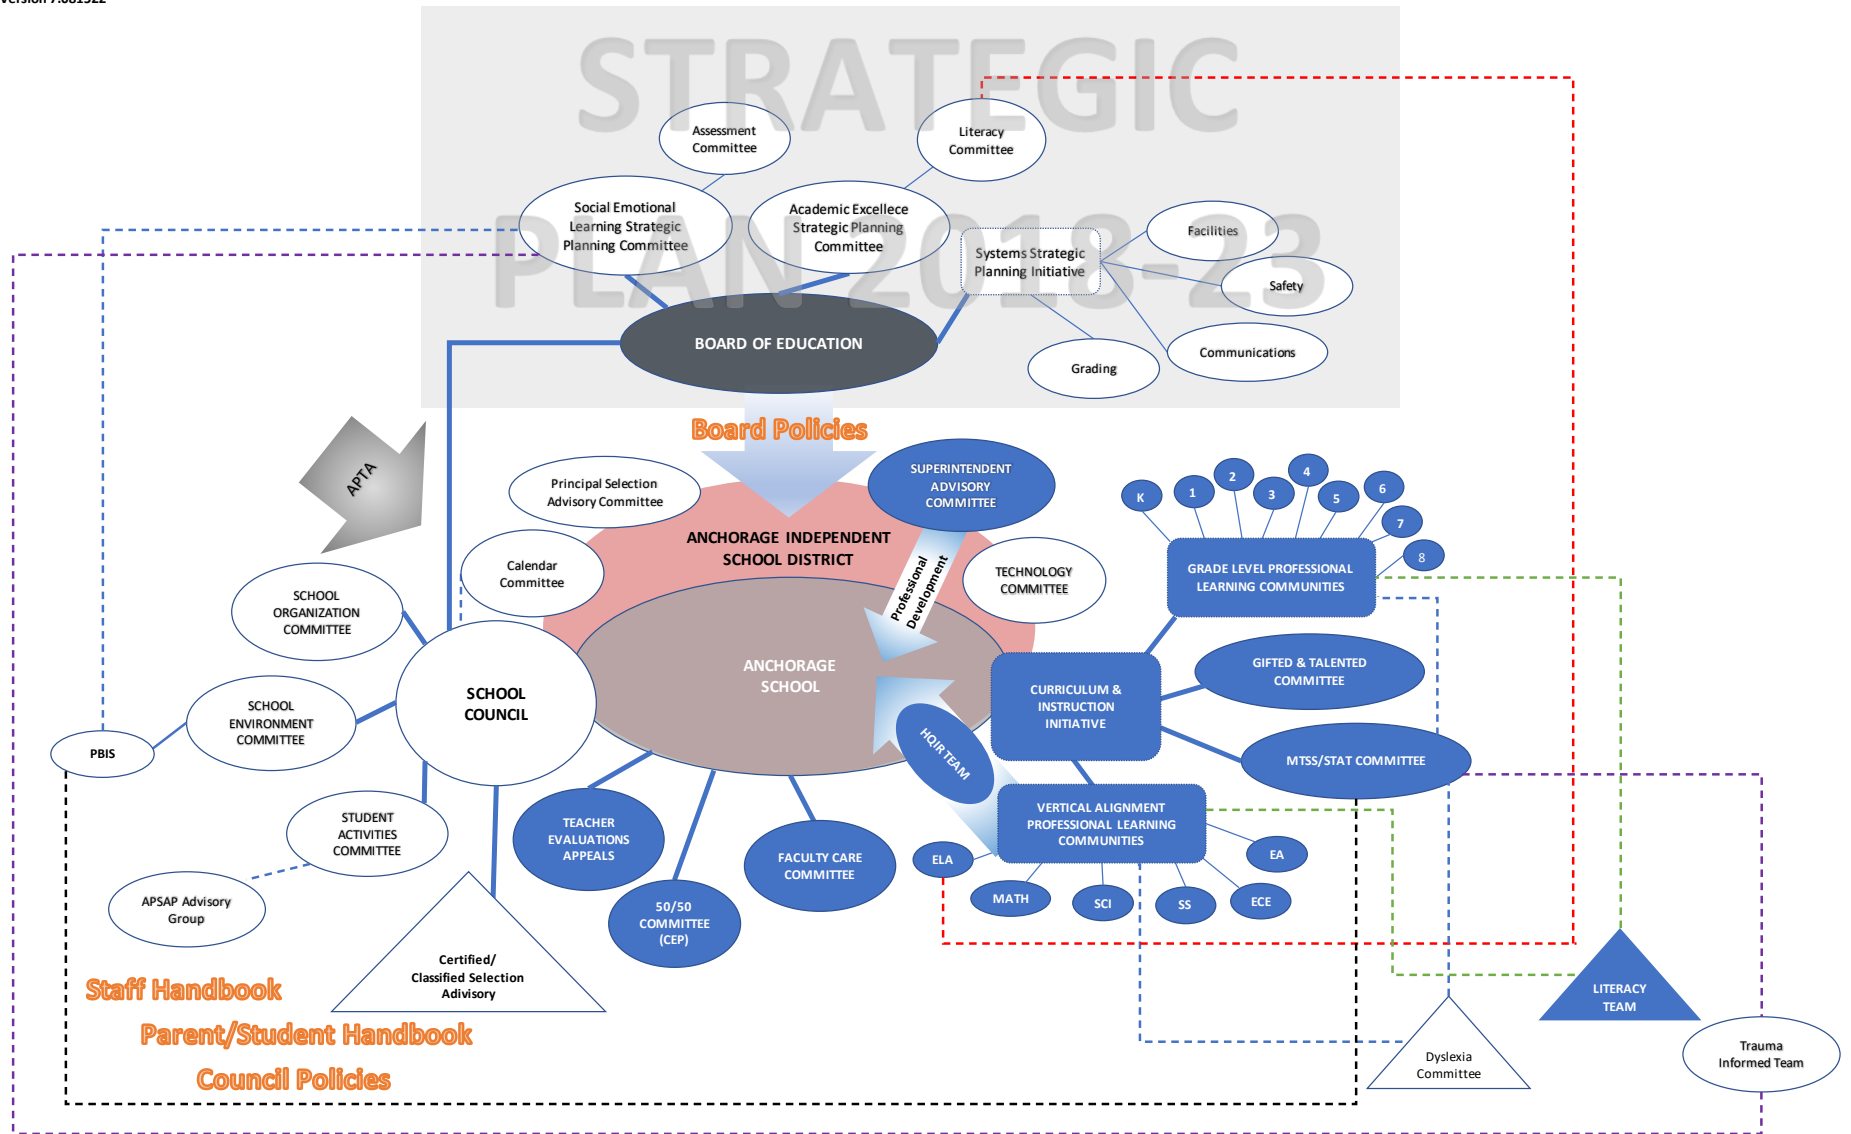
STRATEGIC PLAN 2018-23

Assessment Committee

Literacy Committee

Social Emotional Learning Strategic Planning Committee

Academic Excellece Strategic Planning Committee

Systems Strategic Planning Initiative

Facilities

Safety

Communications

Grading

BOARD OF EDUCATION

Board Policies

APTA

Principal Selection Advisory Committee

SUPERINTENDENT ADVISORY COMMITTEE

ANCHORAGE INDEPENDENT SCHOOL DISTRICT

Calendar Committee

TECHNOLOGY COMMITTEE

Professional Development

K

1

2

3

4

5

6

7

8

GRADE LEVEL PROFESSIONAL LEARNING COMMUNITIES

SCHOOL ORGANIZATION COMMITTEE

ANCHORAGE SCHOOL

SCHOOL COUNCIL

CURRICULUM & INSTRUCTION INITIATIVE

GIFTED & TALENTED COMMITTEE

SCHOOL ENVIRONMENT COMMITTEE

HQIR TEAM

MTSS/STAT COMMITTEE

PBIS

STUDENT ACTIVITIES COMMITTEE

TEACHER EVALUATIONS APPEALS

FACULTY CARE COMMITTEE

VERTICAL ALIGNMENT PROFESSIONAL LEARNING COMMUNITIES

EA

ELA

MATH

SCI

SS

ECE

APSAP Advisory Group

50/50 COMMITTEE (CEP)

Certified/ Classified Selection Advisory

LITERACY TEAM

Staff Handbook

Parent/Student Handbook

Council Policies

Dyslexia Committee

Trauma Informed Team